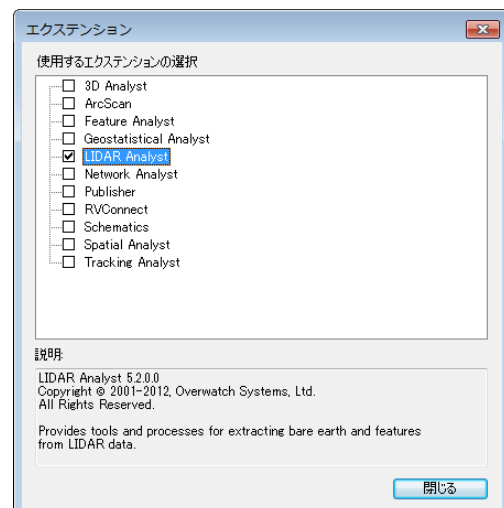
エクステンション

使用するエクステンションの選択

☐ 3D Analyst
☐ ArcScan
☐ Feature Analyst
☐ Geostatistical Analyst
☑ LIDAR Analyst
☐ Network Analyst
☐ Publisher
☐ RVConnect
☐ Schematics
☐ Spatial Analyst
☐ Tracking Analyst

説明:

LIDAR Analyst 5.2.0.0
Copyright © 2001-2012, Overwatch Systems, Ltd.
All Rights Reserved.

Provides tools and processes for extracting bare earth and features from LIDAR data.

閉じる